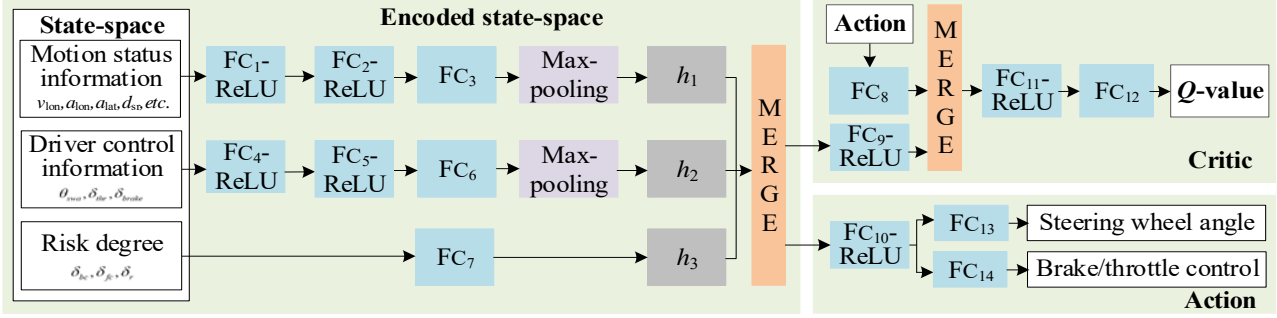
State-space

Motion status information
$v_{\text{lon}}, a_{\text{lon}}, a_{\text{lat}}, d_{\text{sn}}, etc.$

Driver control information
$\theta_{swa}, \delta_{thr}, \delta_{brake}$

Risk degree
$\delta_{bc}, \delta_{fc}, \delta_{r}$

Encoded state-space

$FC_1$-ReLU

$FC_2$-ReLU

$FC_3$

Max-pooling

$h_1$

$FC_4$-ReLU

$FC_5$-ReLU

$FC_6$

Max-pooling

$h_2$

$FC_7$

$h_3$

MERGE

Action

$FC_8$

MERGE

$FC_9$-ReLU

$FC_{11}$-ReLU

$FC_{12}$

$Q$-value

Critic

$FC_{10}$-ReLU

$FC_{13}$

Steering wheel angle

$FC_{14}$

Brake/throttle control

Action